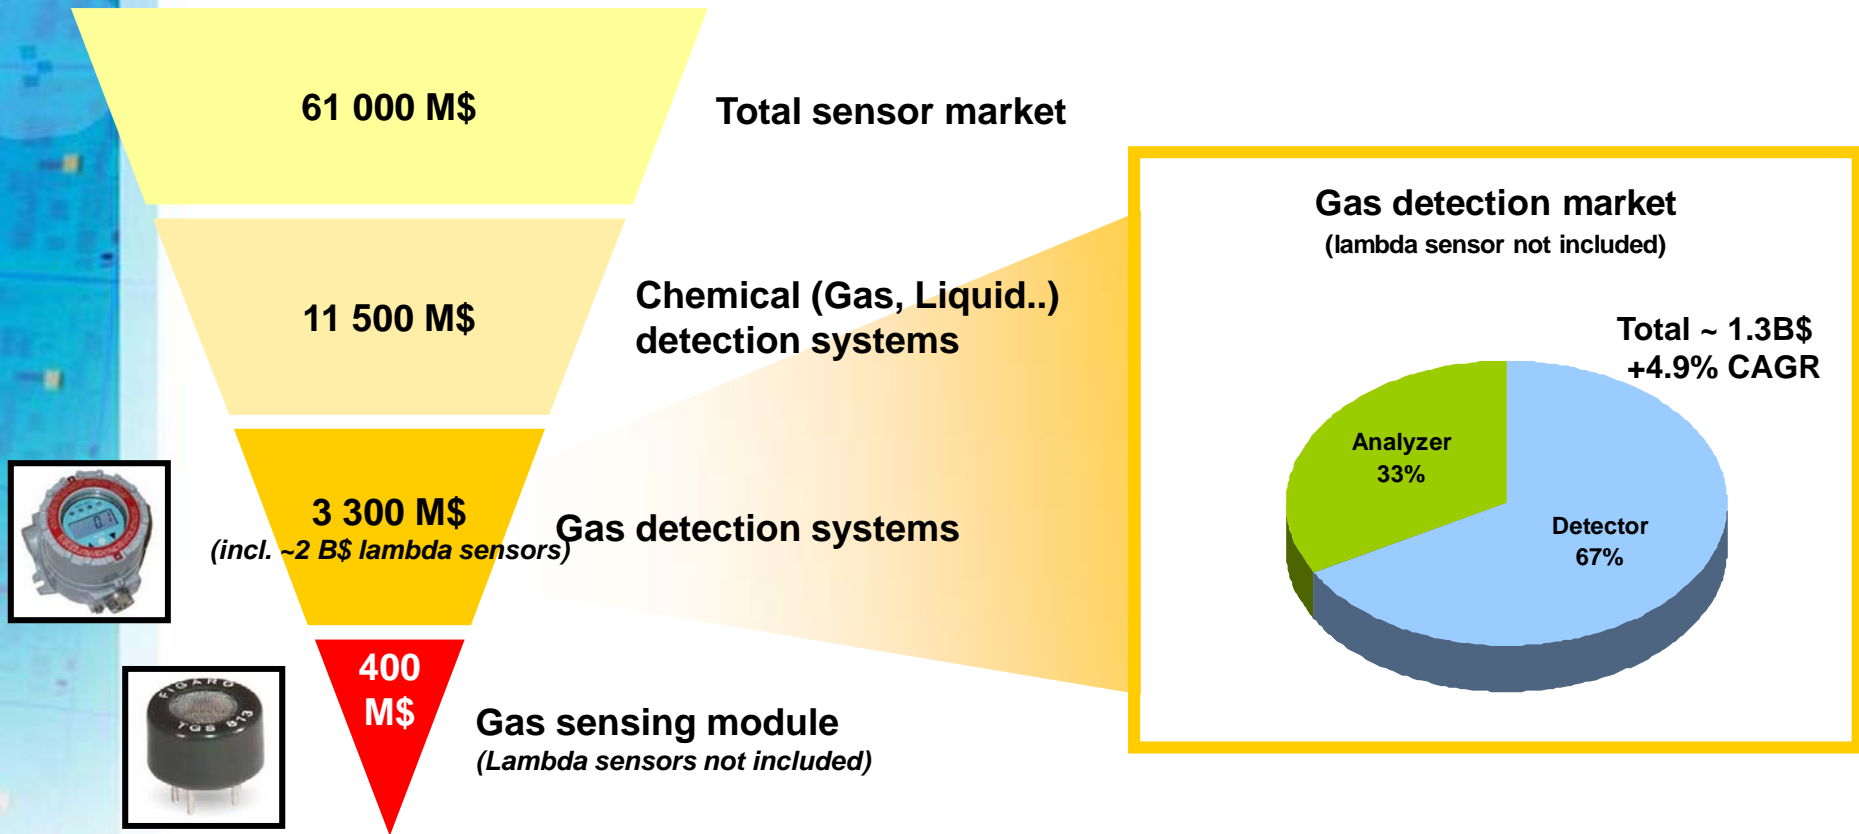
61 000 M$

Total sensor market

11 500 M$

Chemical (Gas, Liquid..) detection systems

3 300 M$
(incl. ~2 B$ lambda sensors)

Gas detection systems

400 M$

Gas sensing module
(Lambda sensors not included)

FIGARO TGS 813

Gas detection market
(lambda sensor not included)

Total ~ 1.3B$
+4.9% CAGR

Analyzer
33%

Detector
67%